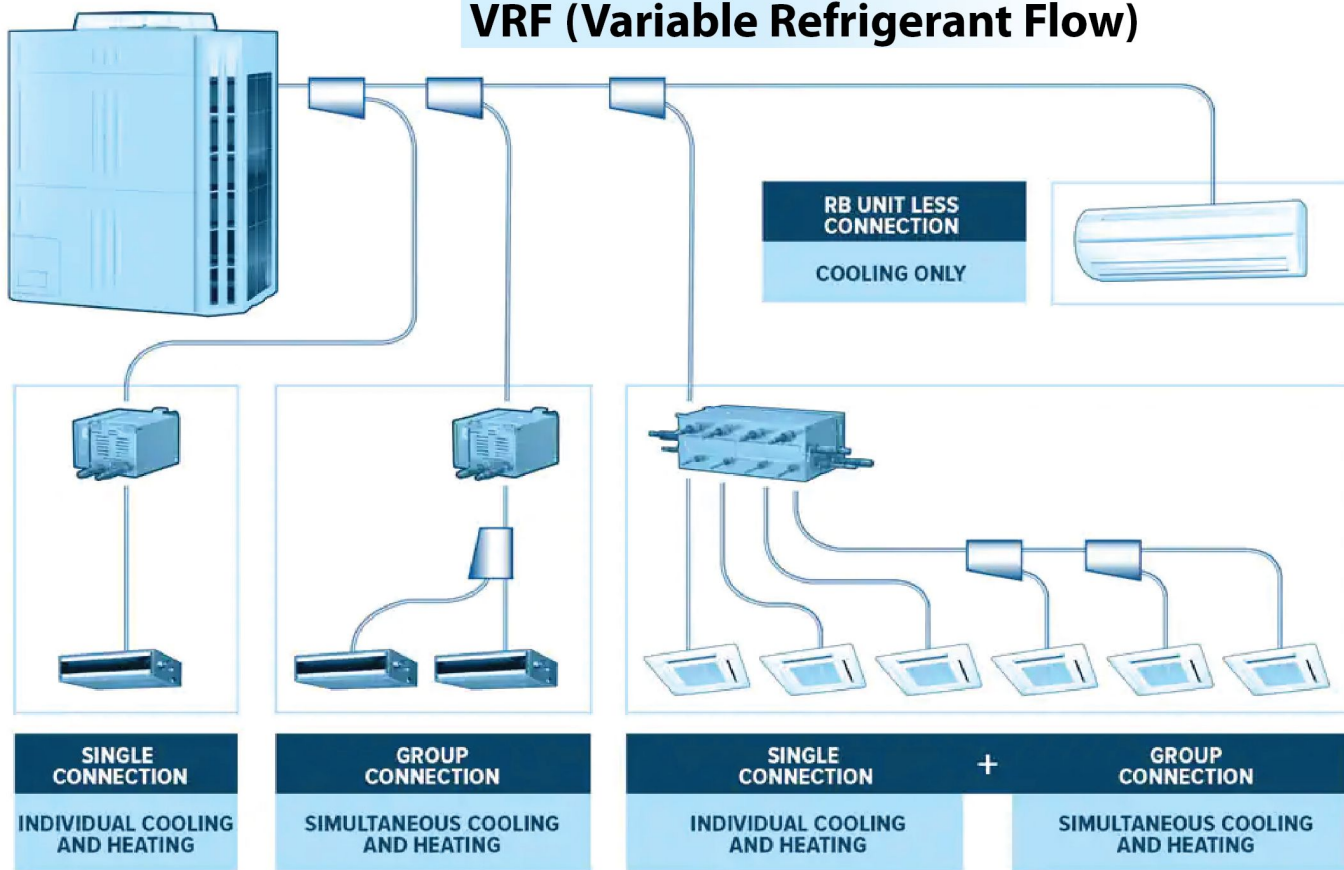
VRF (Variable Refrigerant Flow)

RB UNIT LESS CONNECTION

COOLING ONLY

SINGLE CONNECTION

INDIVIDUAL COOLING AND HEATING

GROUP CONNECTION

SIMULTANEOUS COOLING AND HEATING

SINGLE CONNECTION

+

GROUP CONNECTION

INDIVIDUAL COOLING AND HEATING

SIMULTANEOUS COOLING AND HEATING